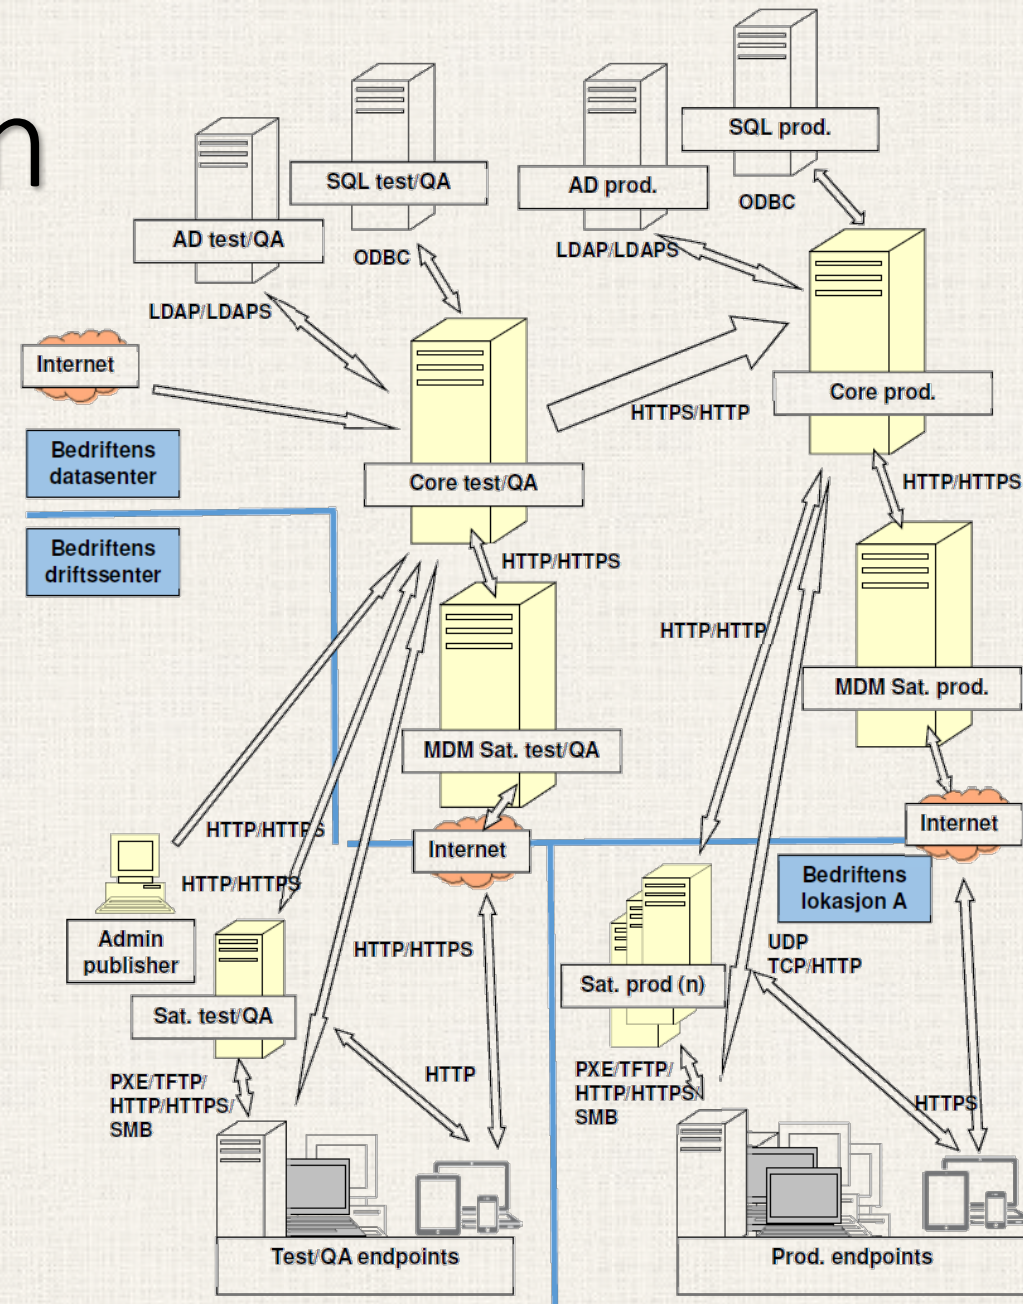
n

SQL test/QA

AD test/QA

ODBC

LDAP/LDAPS

Internet

Bedriftens datasenter

Bedriftens driftssenter

Core test/QA

AD prod.

SQL prod.

ODBC

LDAP/LDAPS

HTTPS/HTTP

Core prod.

HTTP/HTTPS

HTTP/HTTPS

MDM Sat. test/QA

HTTP/HTTP

MDM Sat. prod.

Internet

HTTP/HTTPS

HTTP/HTTPS

Internet

Admin publisher

Sat. test/QA

HTTP/HTTPS

PXE/TFTP/ HTTP/HTTPS/ SMB

HTTP

Bedriftens lokasjon A

Sat. prod (n)

UDP TCP/HTTP

PXE/TFTP/ HTTP/HTTPS/ SMB

HTTPS

Test/QA endpoints

Prod. endpoints